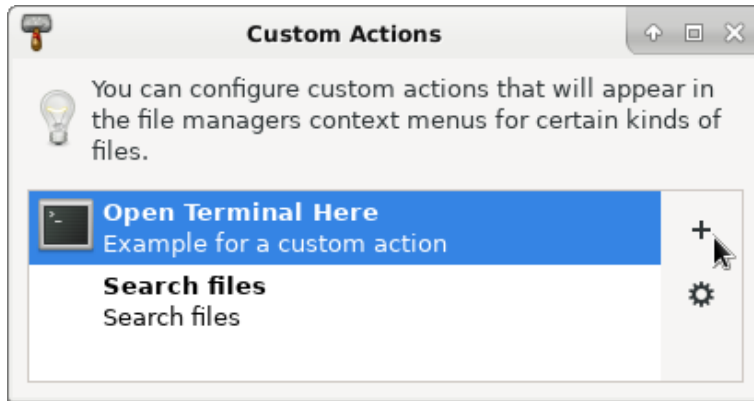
Custom Actions

You can configure custom actions that will appear in the file managers context menus for certain kinds of files.

**Open Terminal Here**
Example for a custom action

**Search files**
Search files

+